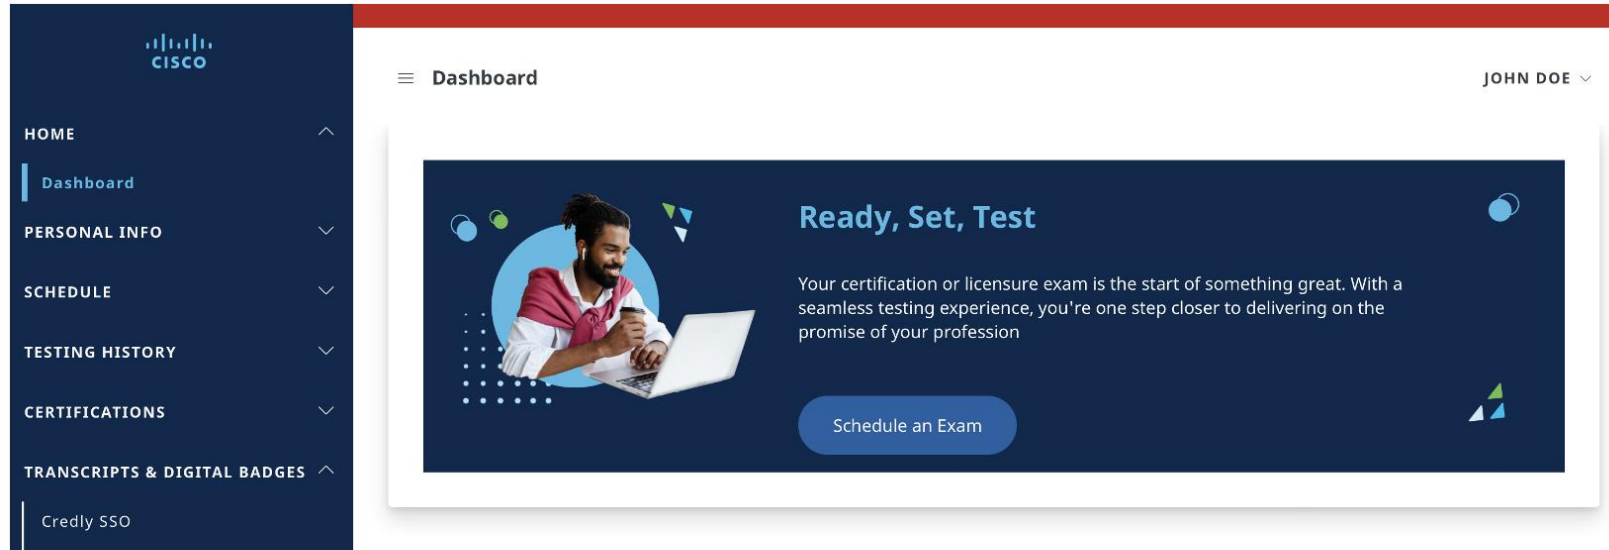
CISCO

HOME

Dashboard

PERSONAL INFO

SCHEDULE

TESTING HISTORY

CERTIFICATIONS

TRANSCRIPTS & DIGITAL BADGES

Credly SSO

Dashboard

JOHN DOE

Ready, Set, Test

Your certification or licensure exam is the start of something great. With a seamless testing experience, you're one step closer to delivering on the promise of your profession

Schedule an Exam